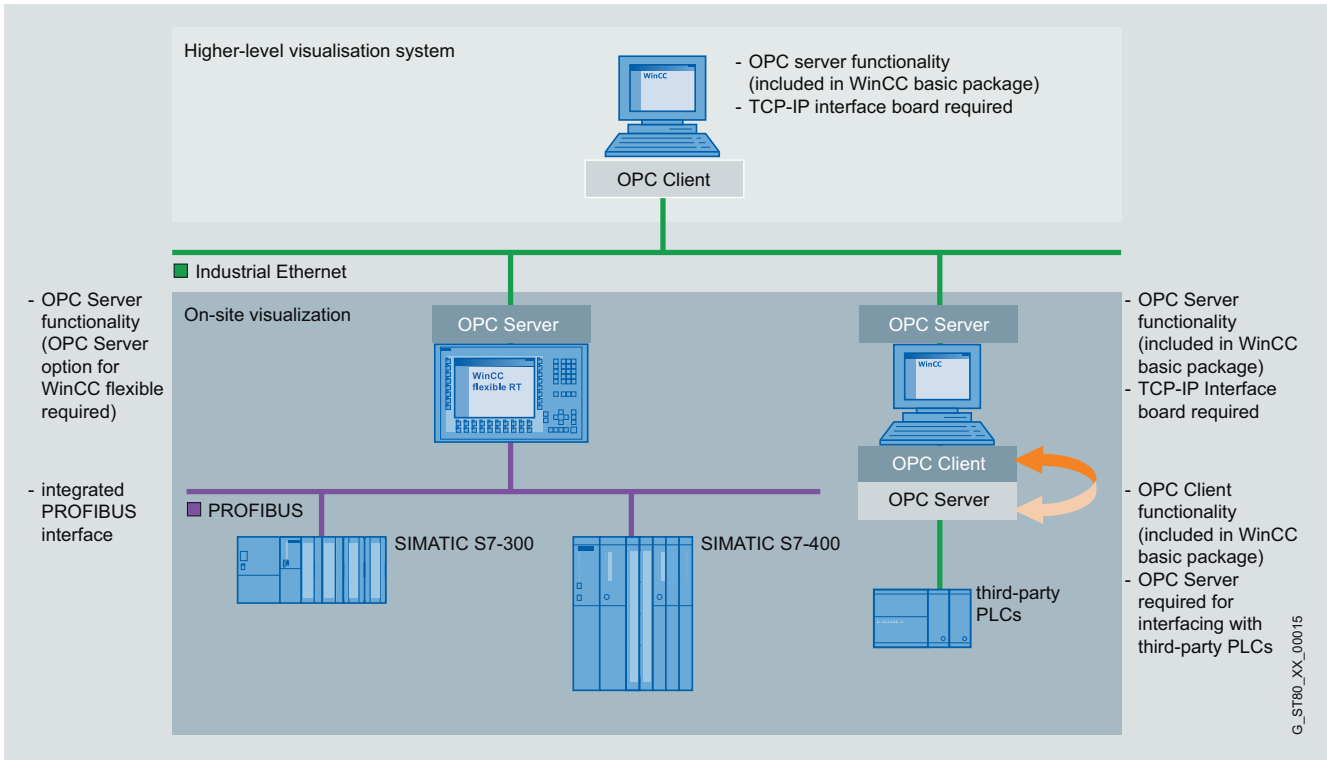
Higher-level visualisation system

WinCC

- OPC server functionality (included in WinCC basic package)
- TCP-IP interface board required

OPC Client

Industrial Ethernet

- OPC Server functionality (OPC Server option for WinCC flexible required)

On-site visualization

OPC Server

WinCC flexible RT

OPC Server

WinCC

- OPC Server functionality (included in WinCC basic package)
- TCP-IP Interface board required

OPC Client

OPC Server

- integrated PROFIBUS interface

PROFIBUS

SIMATIC S7-300

SIMATIC S7-400

- OPC Client functionality (included in WinCC basic package)
- OPC Server required for interfacing with third-party PLCs

third-party PLCs

G_ST80_XX_00015